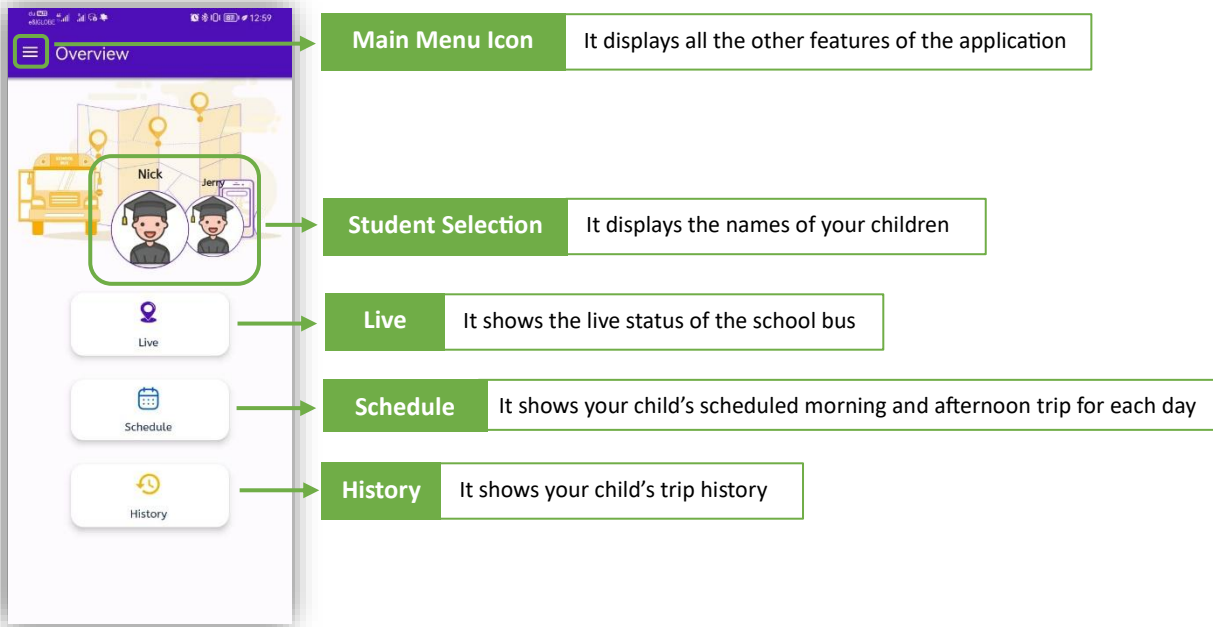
12:59

Overview

Nick

Jerry

Live

Schedule

History

Main Menu Icon | It displays all the other features of the application

Student Selection | It displays the names of your children

Live | It shows the live status of the school bus

Schedule | It shows your child’s scheduled morning and afternoon trip for each day

History | It shows your child’s trip history